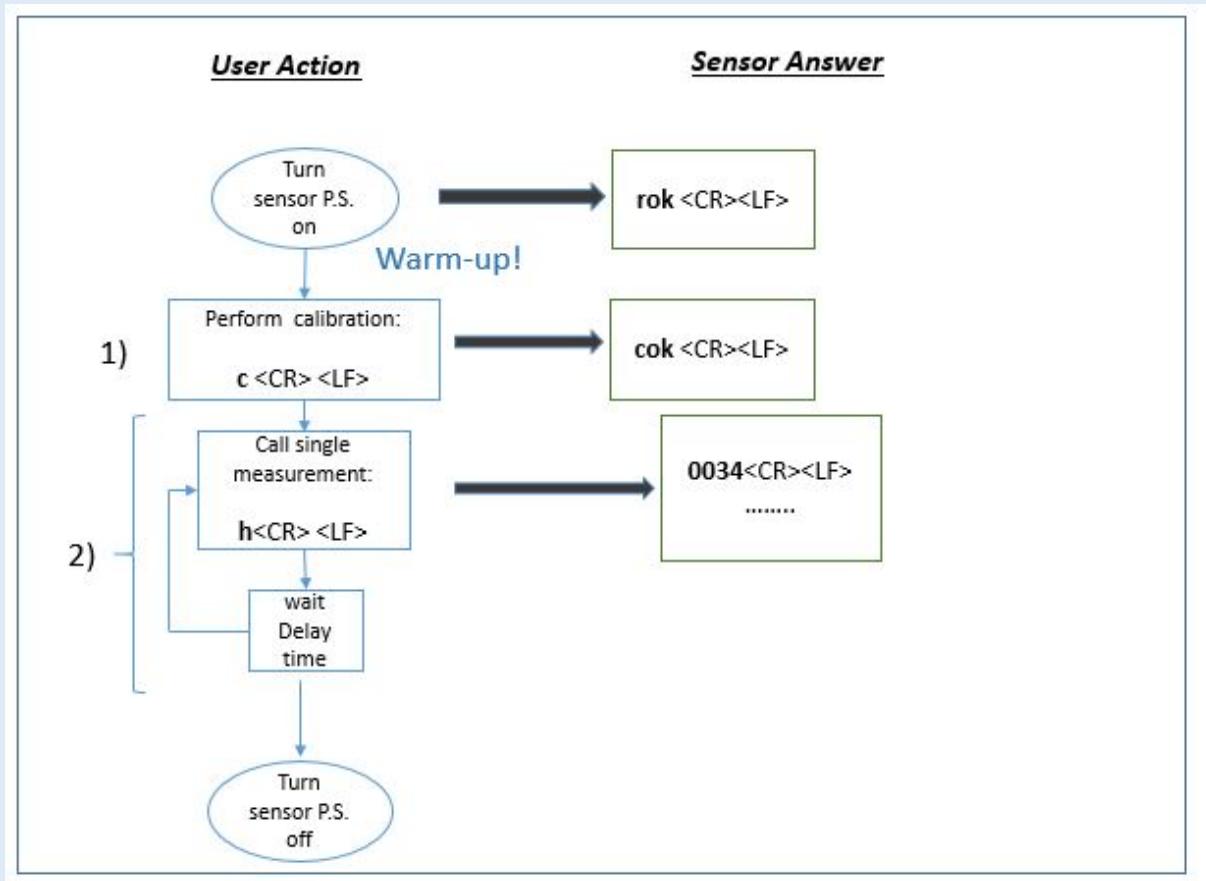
User Action

Sensor Answer

Turn sensor P.S. on

rok <CR><LF>

Warm-up!

1)

Perform calibration:

c <CR> <LF>

cok <CR><LF>

2)

Call single measurement:

h<CR> <LF>

0034<CR><LF>
........

wait Delay time

Turn sensor P.S. off